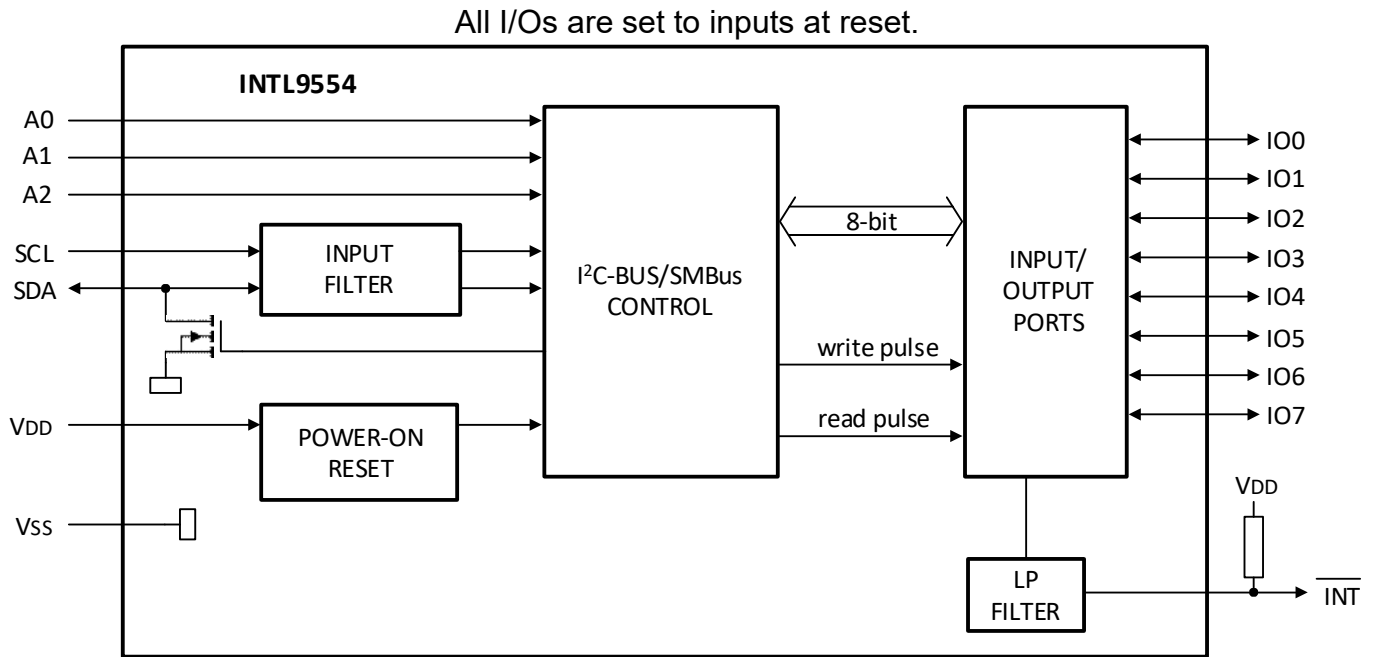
All I/Os are set to inputs at reset.

INTL9554

A0
A1
A2
SCL
SDA

INPUT FILTER

I$^2$C-BUS/SMBus CONTROL

8-bit

write pulse

read pulse

INPUT/ OUTPUT PORTS

IO0
IO1
IO2
IO3
IO4
IO5
IO6
IO7

VDD

POWER-ON RESET

VSS

VDD

LP FILTER

$\overline{INT}$